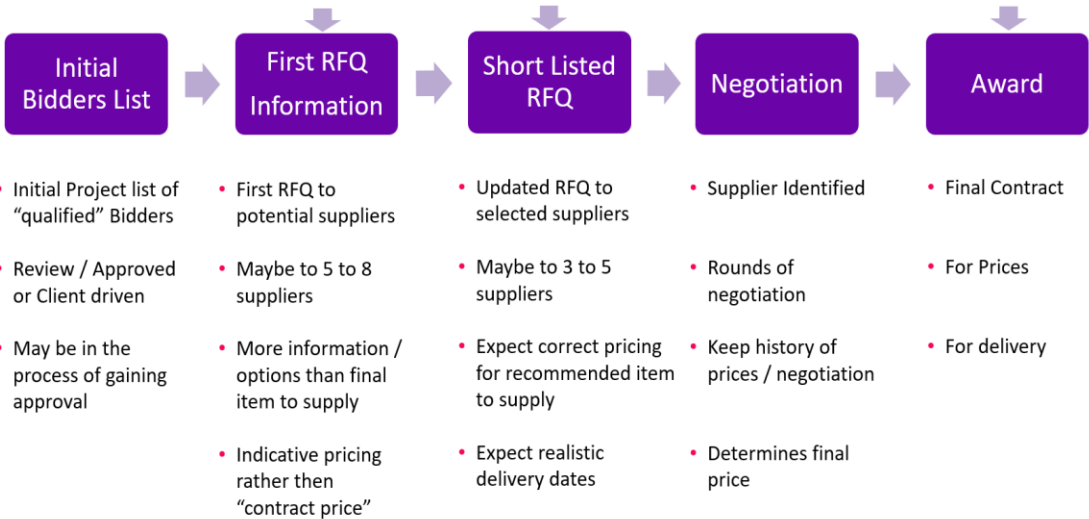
Initial Bidders List

First RFQ Information

Short Listed RFQ

Negotiation

Award

• Initial Project list of "qualified" Bidders

• Review / Approved or Client driven

• May be in the process of gaining approval

• First RFQ to potential suppliers

• Maybe to 5 to 8 suppliers

• More information / options than final item to supply

• Indicative pricing rather then "contract price"

• Updated RFQ to selected suppliers

• Maybe to 3 to 5 suppliers

• Expect correct pricing for recommended item to supply

• Expect realistic delivery dates

• Supplier Identified

• Rounds of negotiation

• Keep history of prices / negotiation

• Determines final price

• Final Contract

• For Prices

• For delivery